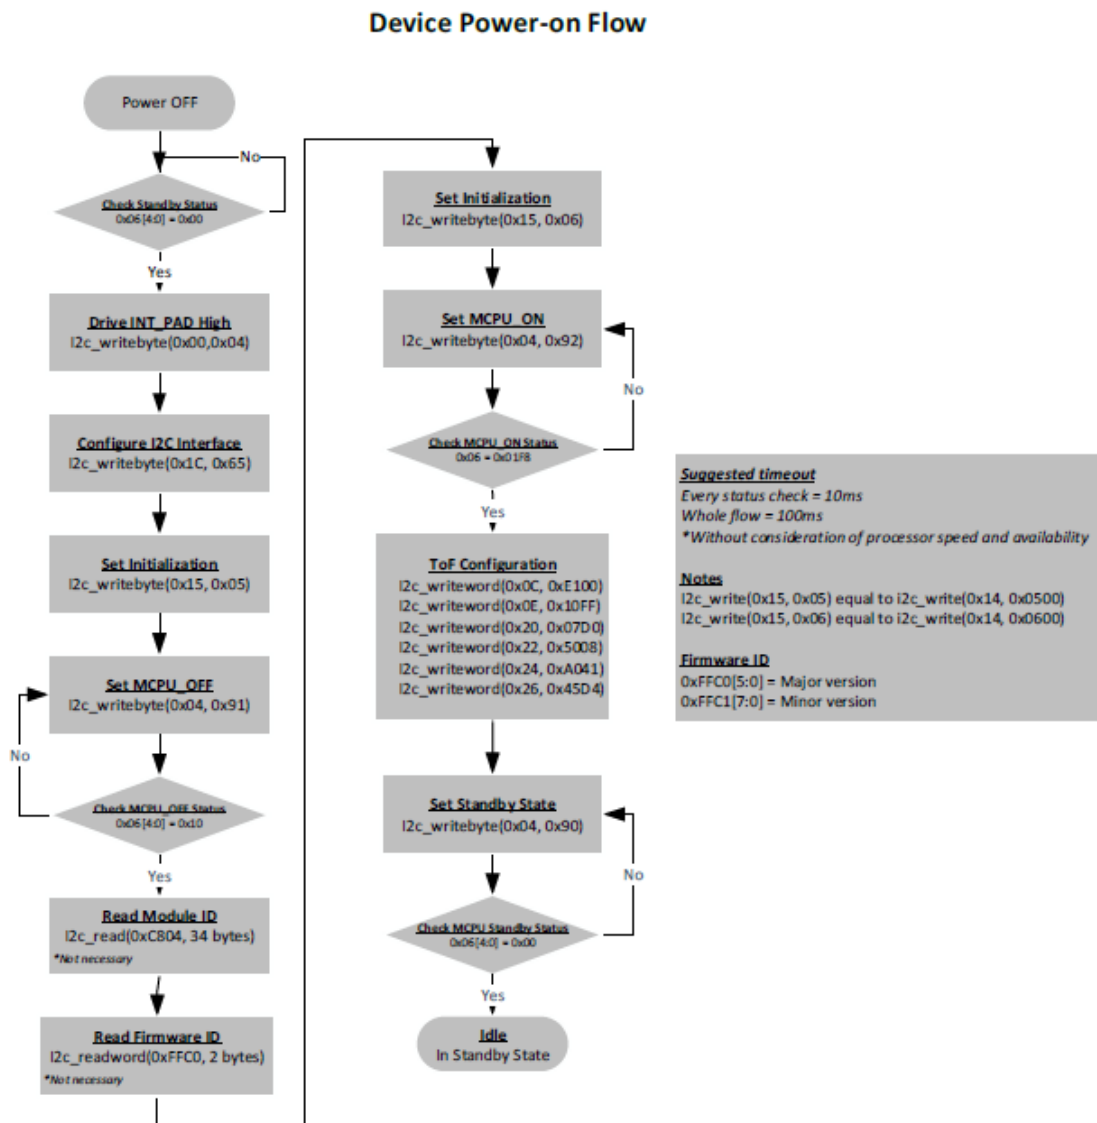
Device Power-on Flow

Power OFF

No

Check Standby Status
0x06[4:0] = 0x00

Yes

Drive INT_PAD High
I2c_writebyte(0x00,0x04)

Configure I2C Interface
I2c_writebyte(0x1C, 0x65)

Set Initialization
I2c_writebyte(0x15, 0x05)

Set MCPU_OFF
I2c_writebyte(0x04, 0x91)

No

Check MCPU_OFF Status
0x06[4:0] = 0x10

Yes

Read Module ID
I2c_read(0xC804, 34 bytes)
*Not necessary

Read Firmware ID
I2c_readword(0xFFC0, 2 bytes)
*Not necessary

Set Initialization
I2c_writebyte(0x15, 0x06)

Set MCPU_ON
I2c_writebyte(0x04, 0x92)

No

Check MCPU_ON Status
0x06 = 0x01F8

Yes

ToF Configuration
I2c_writeword(0x0C, 0xE100)
I2c_writeword(0x0E, 0x10FF)
I2c_writeword(0x20, 0x07D0)
I2c_writeword(0x22, 0x5008)
I2c_writeword(0x24, 0xA041)
I2c_writeword(0x26, 0x45D4)

Set Standby State
I2c_writebyte(0x04, 0x90)

No

Check MCPU Standby Status
0x06[4:0] = 0x00

Yes

Idle
In Standby State

Suggested timeout
Every status check = 10ms
Whole flow = 100ms
*Without consideration of processor speed and availability

Notes
I2c_write(0x15, 0x05) equal to i2c_write(0x14, 0x0500)
I2c_write(0x15, 0x06) equal to i2c_write(0x14, 0x0600)

Firmware ID
0xFFC0[5:0] = Major version
0xFFC1[7:0] = Minor version